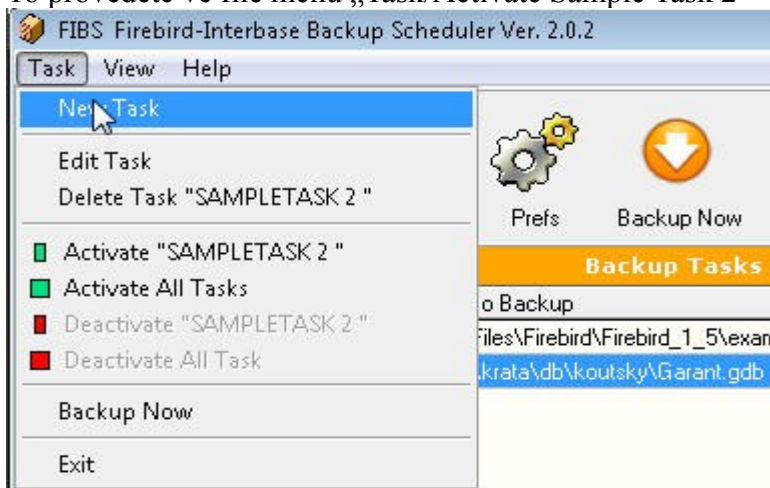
To provedete ve file menu „Task/Activate Sample Task 2"

FIBS Firebird-Interbase Backup Scheduler Ver. 2.0.2

Task View Help

New Task

Edit Task

Delete Task "SAMPLETASK 2 "

Activate "SAMPLETASK 2 "

Activate All Tasks

Deactivate "SAMPLETASK 2 "

Deactivate All Task

Backup Now

Exit

Prefs

Backup Now

Backup Tasks

o Backup

Files\Firebird\Firebird_1_5\exam

.krata\db\koutsky\Garant.gdb